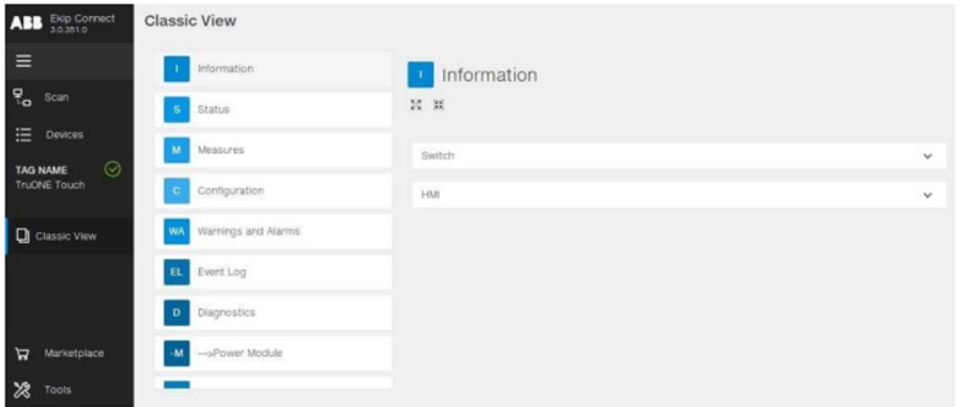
ABB Ekip Connect 3.0.351.0

Scan

Devices

TAG NAME
TruONE Touch

Classic View

Marketplace

Tools

Classic View

I Information

S Status

M Measures

C Configuration

WA Warnings and Alarms

EL Event Log

D Diagnostics

-M -->Power Module

I Information

Switch

HMI